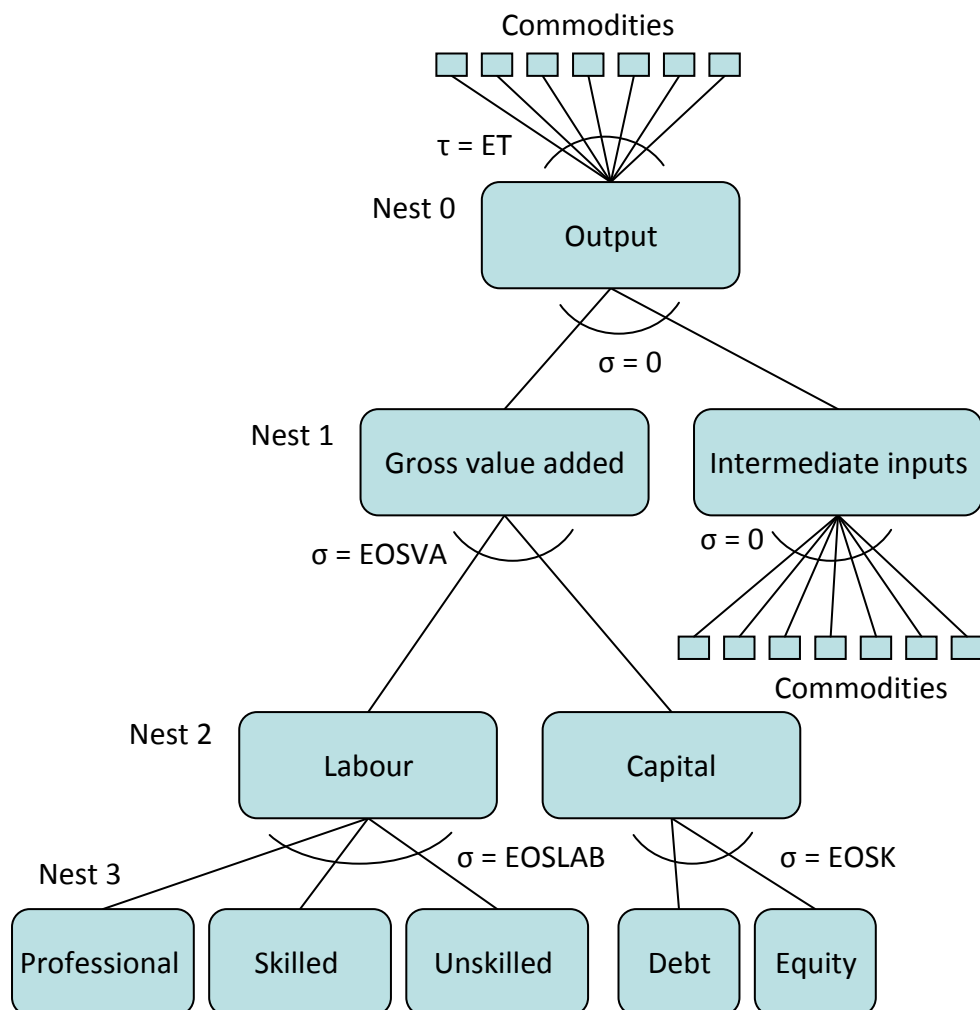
Commodities

$\tau$ = ET

Nest 0

Output

$\sigma$ = 0

Nest 1

Gross value added

Intermediate inputs

$\sigma$ = EOSVA

$\sigma$ = 0

Commodities

Nest 2

Labour

Capital

$\sigma$ = EOSLAB

$\sigma$ = EOSK

Nest 3

Professional

Skilled

Unskilled

Debt

Equity